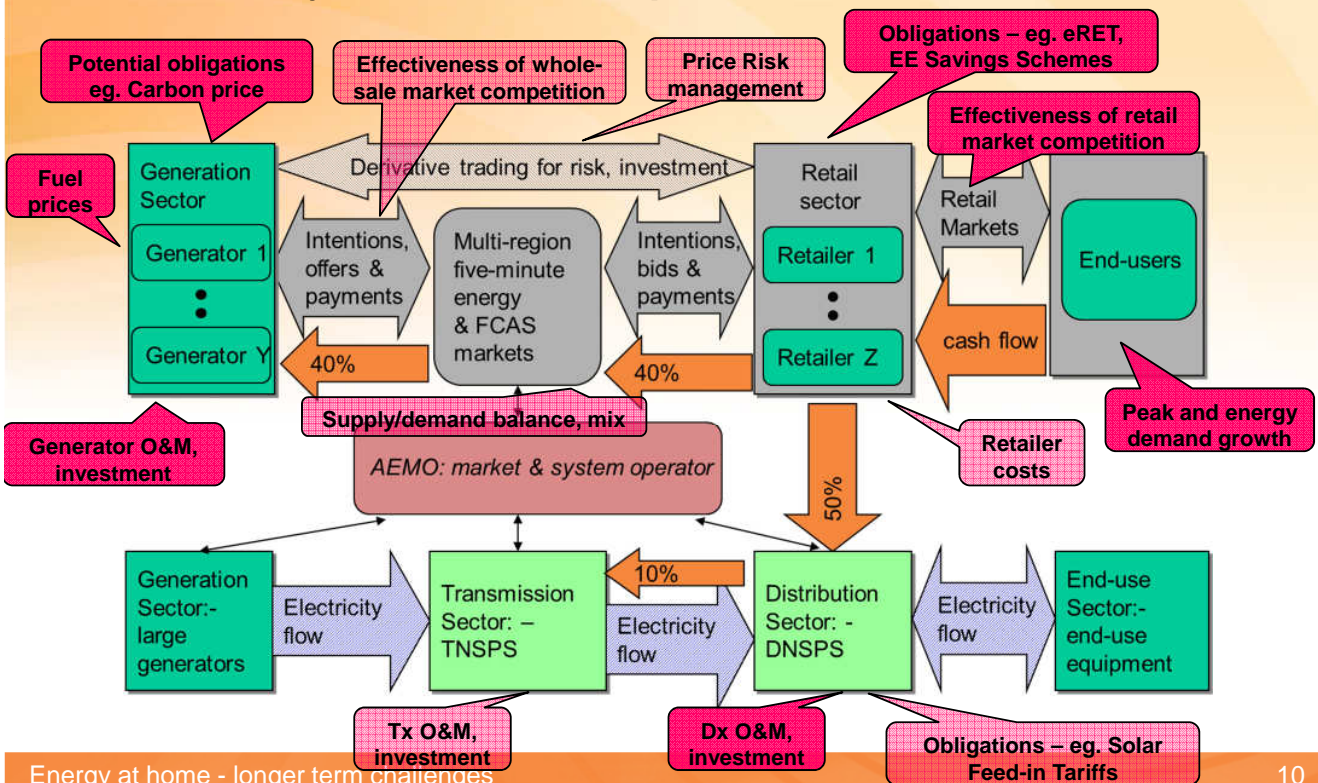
Potential obligations eg. Carbon price

Effectiveness of wholesale market competition

Price Risk management

Obligations – eg. eRET, EE Savings Schemes

Effectiveness of retail market competition

Fuel prices

Generation Sector

Generator 1

Generator Y

Derivative trading for risk, investment

Intentions, offers & payments

Multi-region five-minute energy & FCAS markets

Intentions, bids & payments

Retail sector

Retailer 1

Retailer Z

Retail Markets

End-users

cash flow

40%

40%

Supply/demand balance, mix

Generator O&M, investment

AEMO: market & system operator

50%

Retailer costs

Peak and energy demand growth

10%

Generation Sector:- large generators

Electricity flow

Transmission Sector: – TNSPS

Electricity flow

Distribution Sector: - DNSPS

Electricity flow

End-use Sector:- end-use equipment

Tx O&M, investment

Dx O&M, investment

Obligations – eg. Solar Feed-in Tariffs

Energy at home - longer term challenges

10